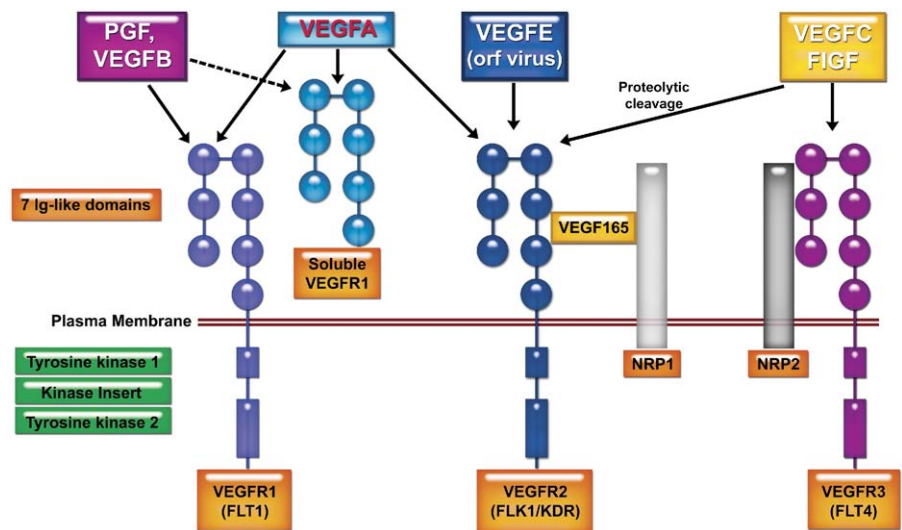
PGF, VEGFB

VEGFA

VEGFE (orf virus)

VEGFC FIGF

Proteolytic cleavage

7 Ig-like domains

Soluble VEGFR1

VEGF165

Plasma Membrane

Tyrosine kinase 1

Kinase Insert

Tyrosine kinase 2

NRP1

NRP2

VEGFR1 (FLT1)

VEGFR2 (FLK1/KDR)

VEGFR3 (FLT4)